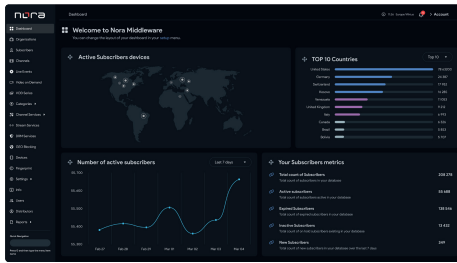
nora

Dashboard

Account

Dashboard
Organizations
Subscribers
Channels
Live Events
Video on Demand
DVR Series
Categories
Channel Services
Stream Services
EPG Services
EPG Binding
Devices
Playground
Settings
DRM
Users
Distributors
Reports

Welcome to Nora Middleware

You can change the layout of your dashboard in your setup menu.

Active Subscribers devices

TOP 10 Countries

Top 10

United States
Germany
Switzerland
France
Venezuela
United Kingdom
Italy
Canada
Brazil
Greece

Number of active subscribers

Last 7 days

Feb 27
Feb 28
Feb 29
Mar 01
Mar 02
Mar 03
Mar 04

Your Subscribers metrics

Total count of Subscribers
208 378

Active subscribers
58 488

Expired Subscribers
128 536

Inactive Subscribers
13 452

New Subscribers
249